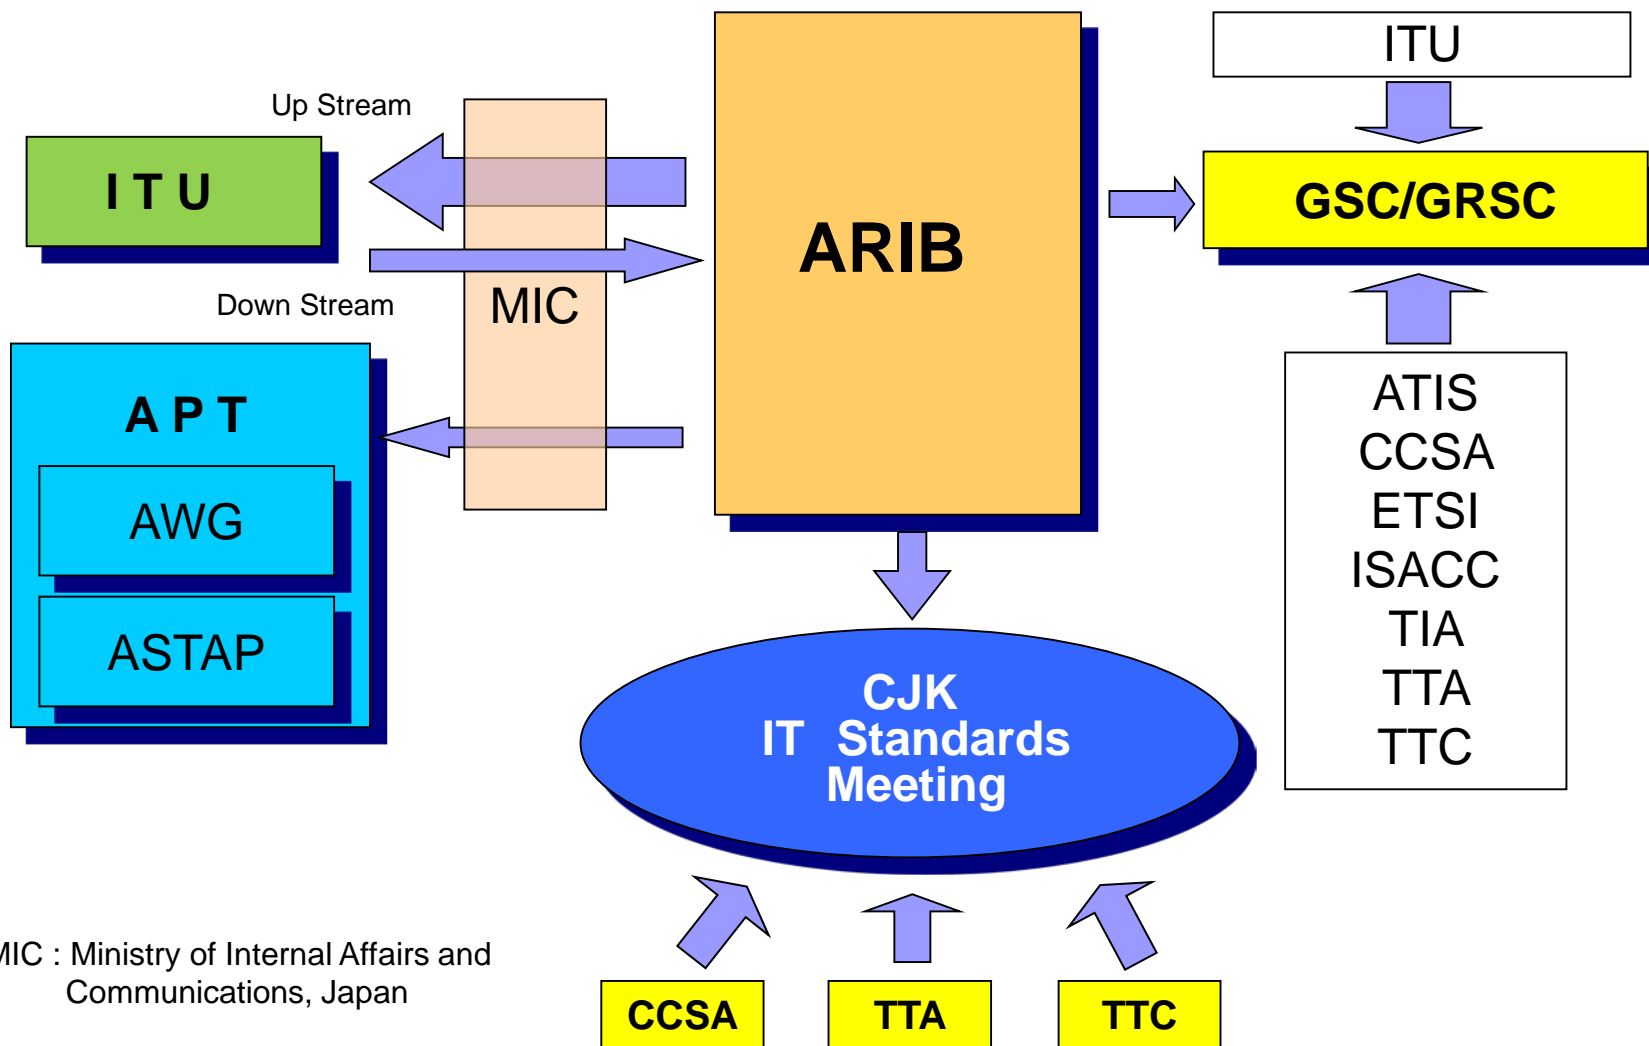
Up Stream

ITU

Down Stream

MIC

ARIB

ITU

GSC/GRSC

APT

AWG

ASTAP

ATIS
CCSA
ETSI
ISACC
TIA
TTA
TTC

CJK
IT Standards
Meeting

IC : Ministry of Internal Affairs and Communications, Japan

CCSA

TTA

TTC